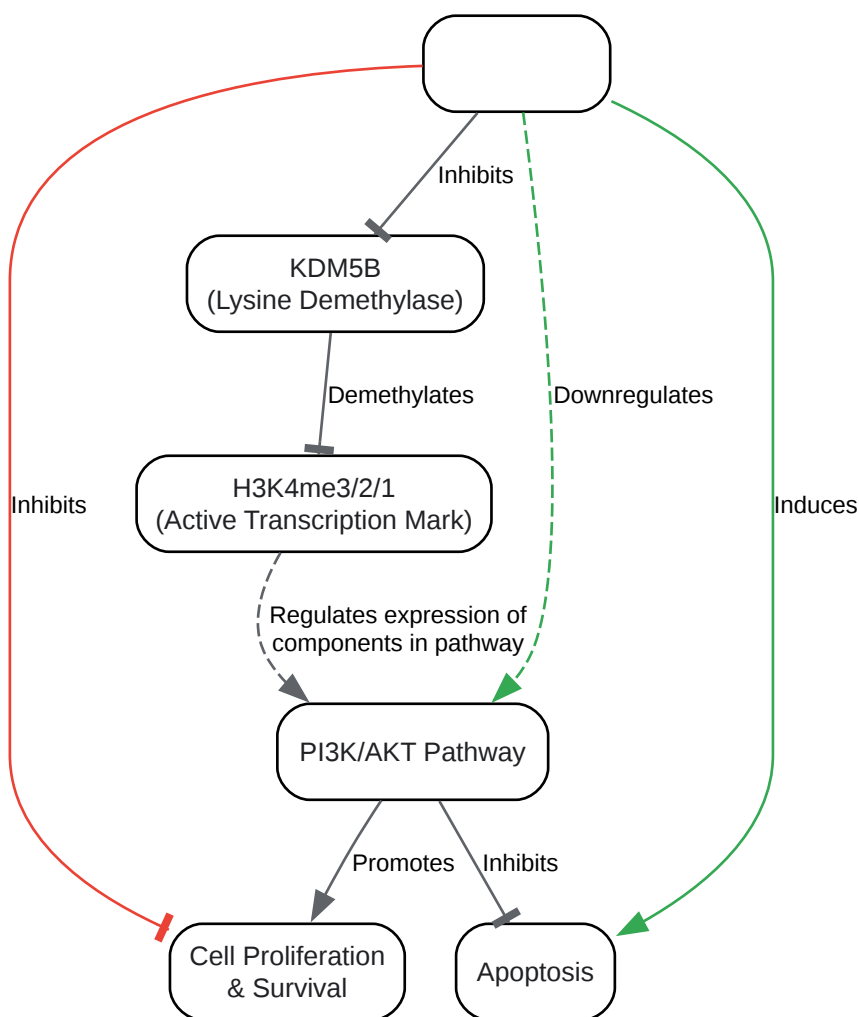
Inhibits

KDM5B
(Lysine Demethylase)

Demethylates

H3K4me3/2/1
(Active Transcription Mark)

Downregulates

Inhibits

Induces

Regulates expression of components in pathway

PI3K/AKT Pathway

Promotes

Inhibits

Cell Proliferation & Survival

Apoptosis